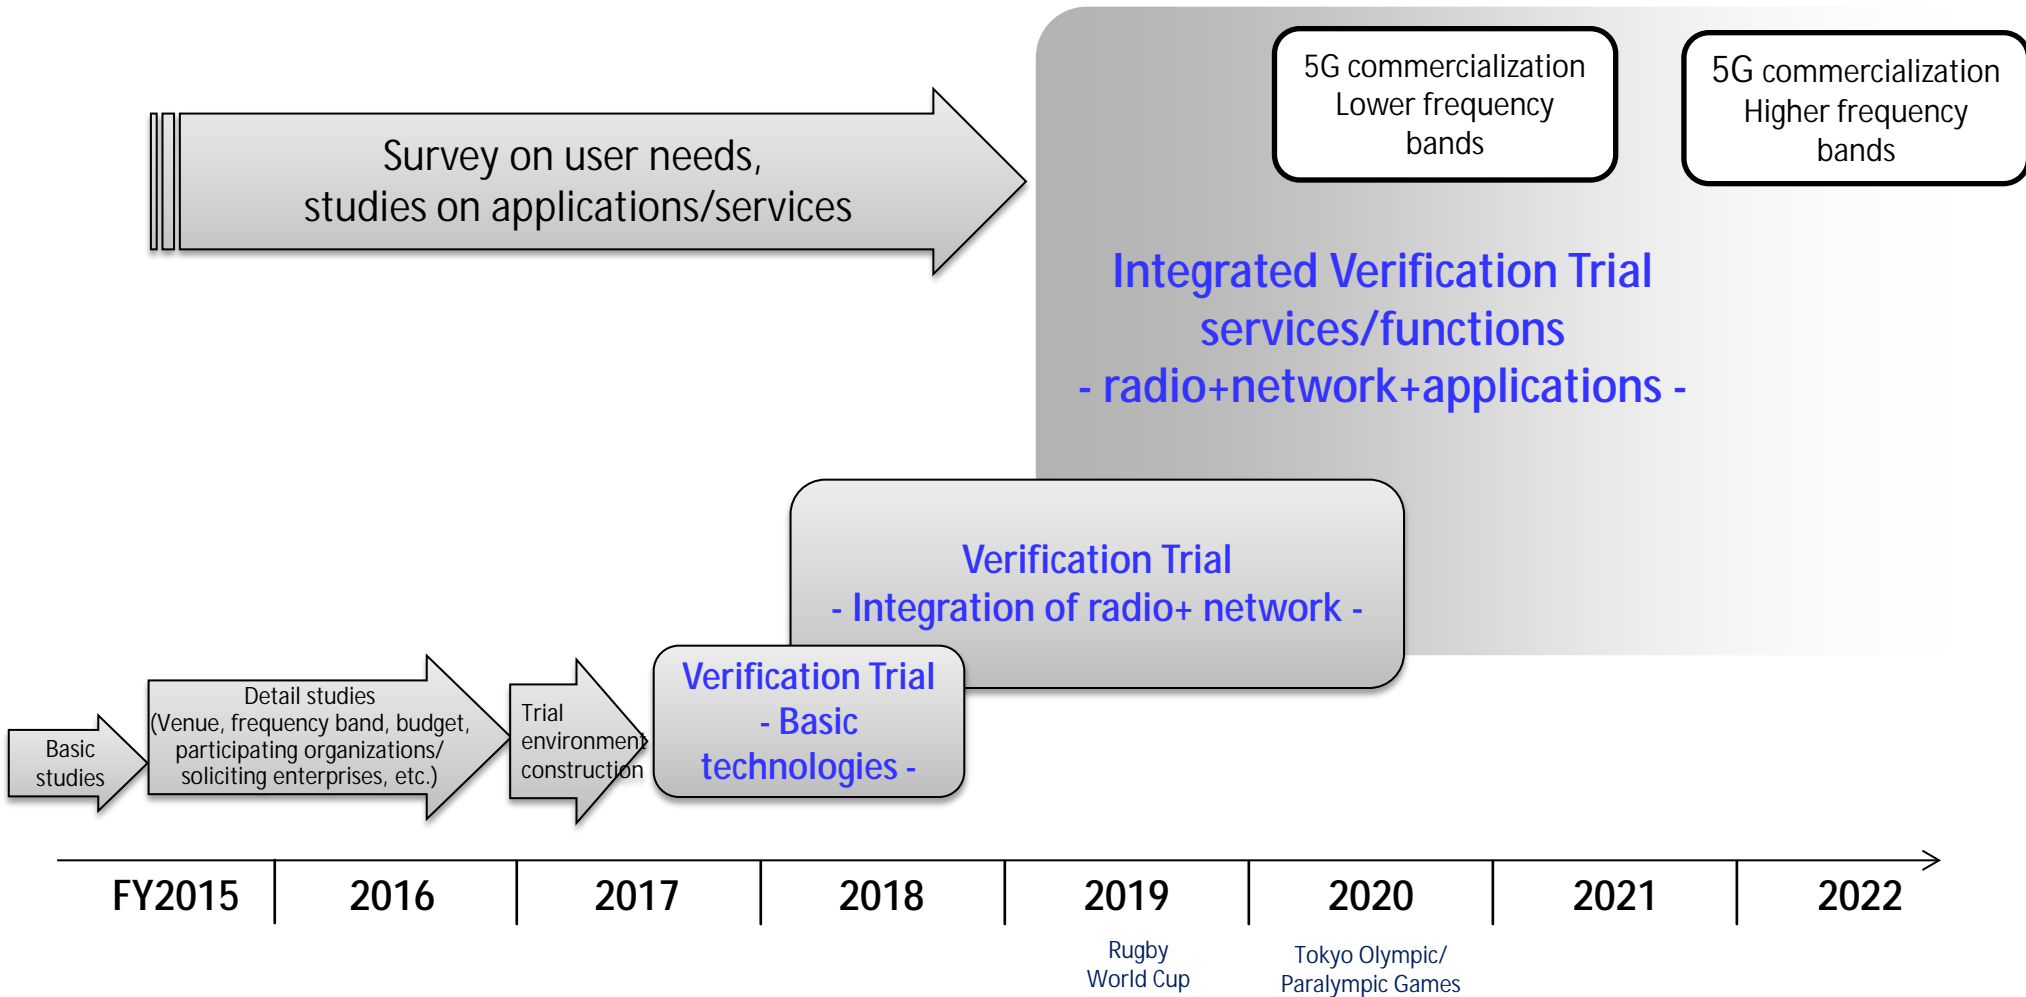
Survey on user needs, studies on applications/services

5G commercialization Lower frequency bands

5G commercialization Higher frequency bands

Integrated Verification Trial services/functions - radio+network+applications -

Verification Trial - Integration of radio+ network -

Basic studies

Detail studies (Venue, frequency band, budget, participating organizations/ soliciting enterprises, etc.)

Trial environment construction

Verification Trial - Basic technologies -

FY2015
2016
2017
2018
2019
2020
2021
2022

Rugby World Cup

Tokyo Olympic/ Paralympic Games